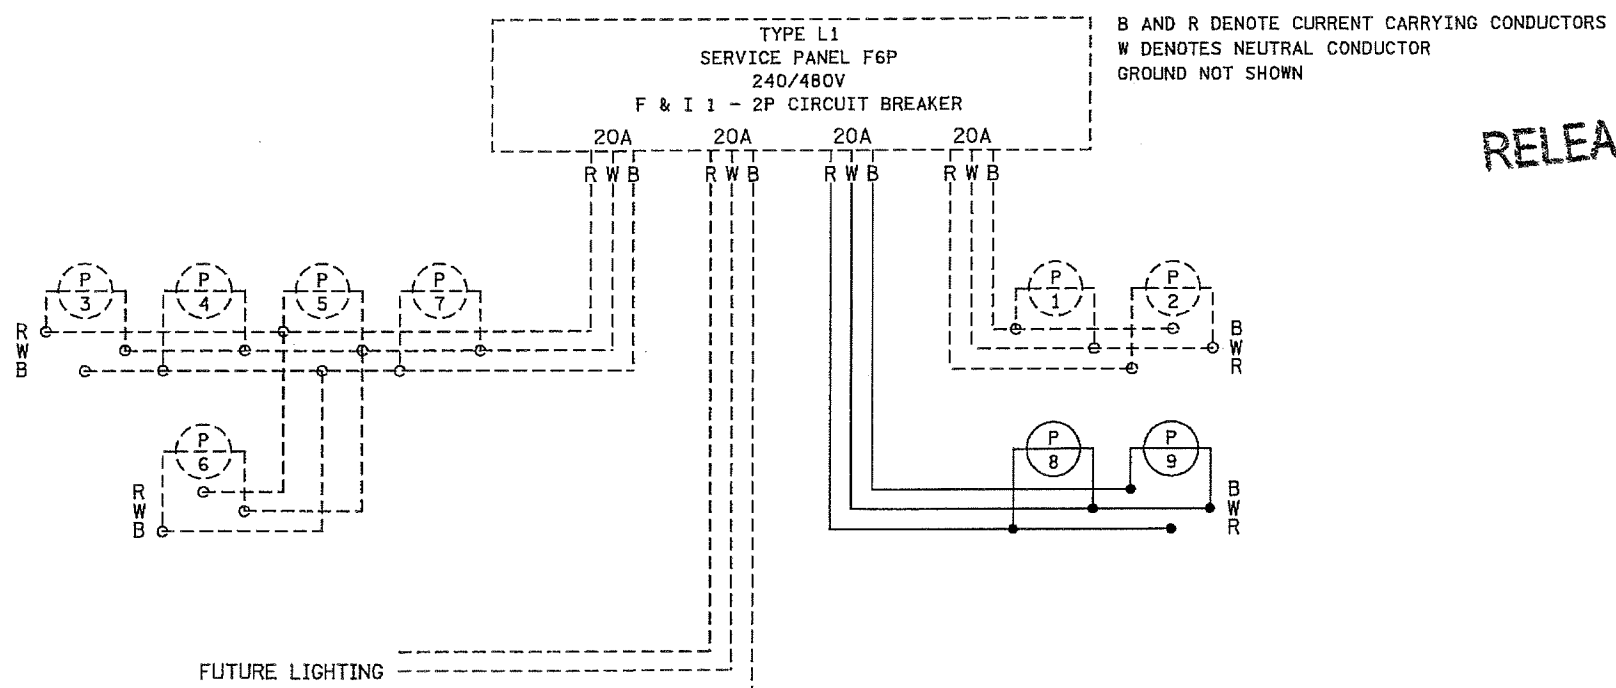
TYPE L1
SERVICE PANEL F6P
240/480V
F & I 1 - 2P CIRCUIT BREAKER

B AND R DENOTE CURRENT CARRYING CONDUCTORS
W DENOTES NEUTRAL CONDUCTOR
GROUND NOT SHOWN

RELEA

20A 20A 20A 20A

R W B R W B R W B R W B

P 3
P 4
P 5
P 7
P 1
P 2

R
W
B

B
W
R

P 6

R
W
B

P 8
P 9

B
W
R

FUTURE LIGHTING